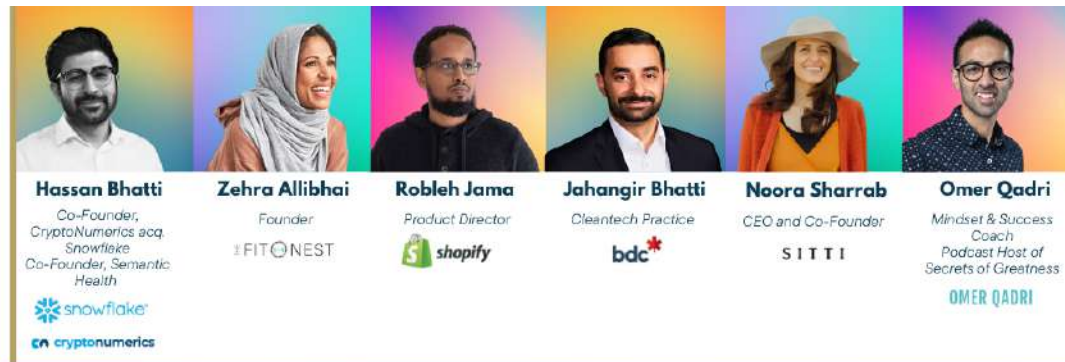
Hassan Bhatti
Co-Founder, CryptoNumerics acq. Snowflake
Co-Founder, Semantic Health
snowflake
cryptonumerics

Zehra Allibhai
Founder
THE FIT NEST

Robleh Jama
Product Director
shopify

Jahangir Bhatti
Cleantech Practice
bdc

Noora Sharrab
CEO and Co-Founder
SITTI

Omer Qadri
Mindset & Success Coach
Podcast Host of Secrets of Greatness
OMER QADRI